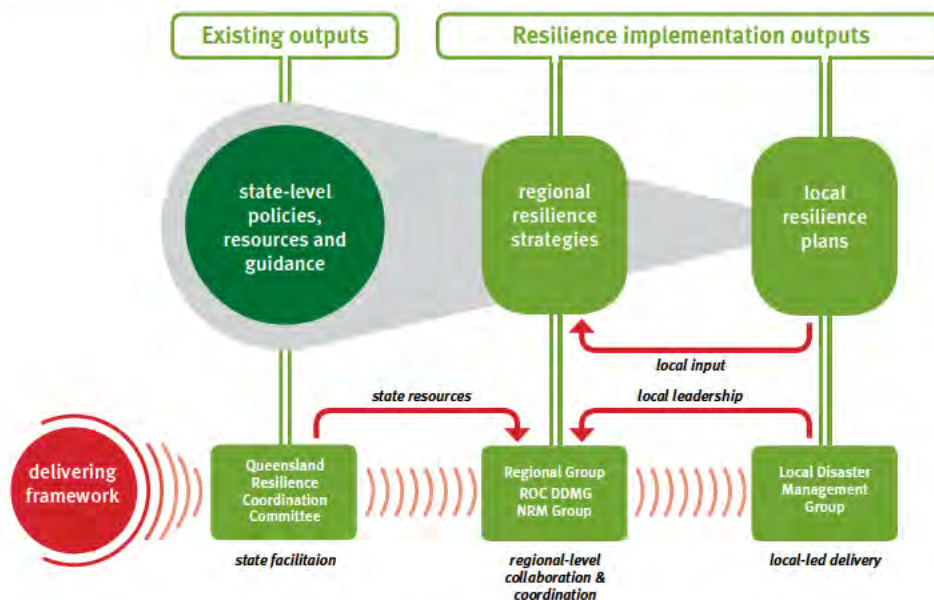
Existing outputs

Resilience implementation outputs

state-level policies, resources and guidance

regional resilience strategies

local resilience plans

local input

state resources

local leadership

delivering framework

Queensland Resilience Coordination Committee

Regional Group ROC DDMG NRM Group

Local Disaster Management Group

state facilitaion

regional-level collaboration & coordination

local-led delivery